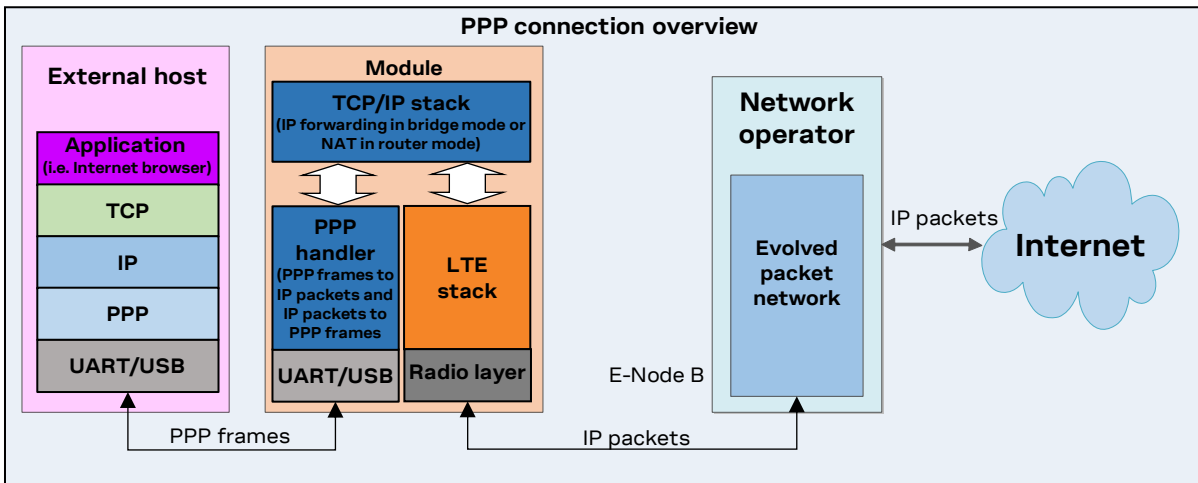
PPP connection overview

External host

Application
(i.e. Internet browser)

TCP

IP

PPP

UART/USB

Module

TCP/IP stack
(IP forwarding in bridge mode or NAT in router mode)

PPP handler
(PPP frames to IP packets and IP packets to PPP frames)

LTE stack

UART/USB

Radio layer

Network operator

Evolved packet network

E-Node B

IP packets

Internet

PPP frames

IP packets